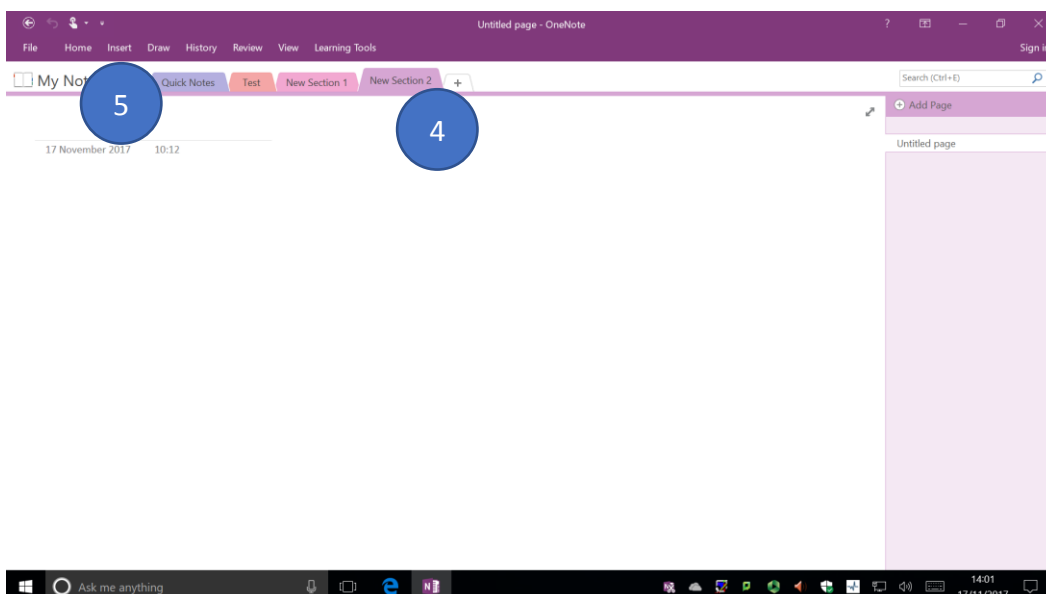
Untitled page - OneNote

?

File Home Insert Draw History Review View Learning Tools

Sign i

My Not

5

Quick Notes Test New Section 1 New Section 2 +

Search (Ctrl+E)

Add Page

4

Untitled page

17 November 2017 10:12

Ask me anything

14:01
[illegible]